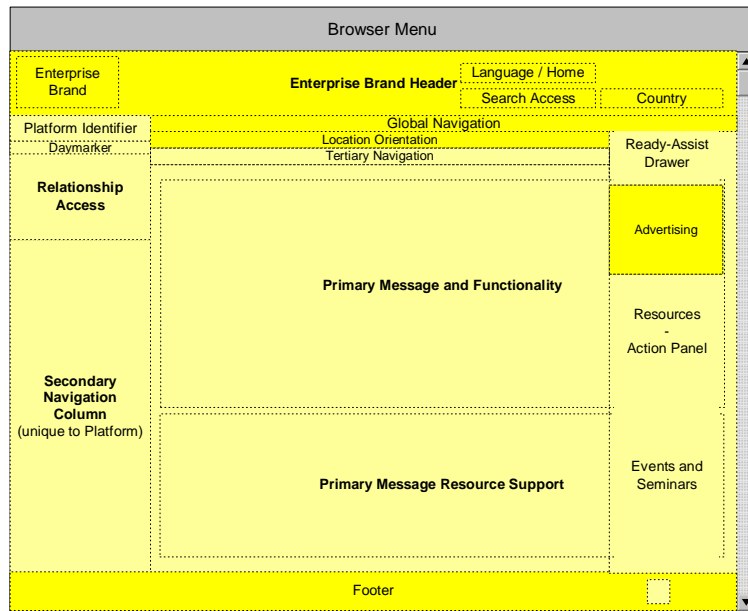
Browser Menu

Enterprise Brand

Enterprise Brand Header

Language / Home

Search Access

Country

Platform Identifier

Global Navigation

Daymarker

Location Orientation

Tertiary Navigation

Ready-Assist Drawer

Relationship Access

Advertising

Primary Message and Functionality

Resources - Action Panel

Secondary Navigation Column (unique to Platform)

Events and Seminars

Primary Message Resource Support

Footer